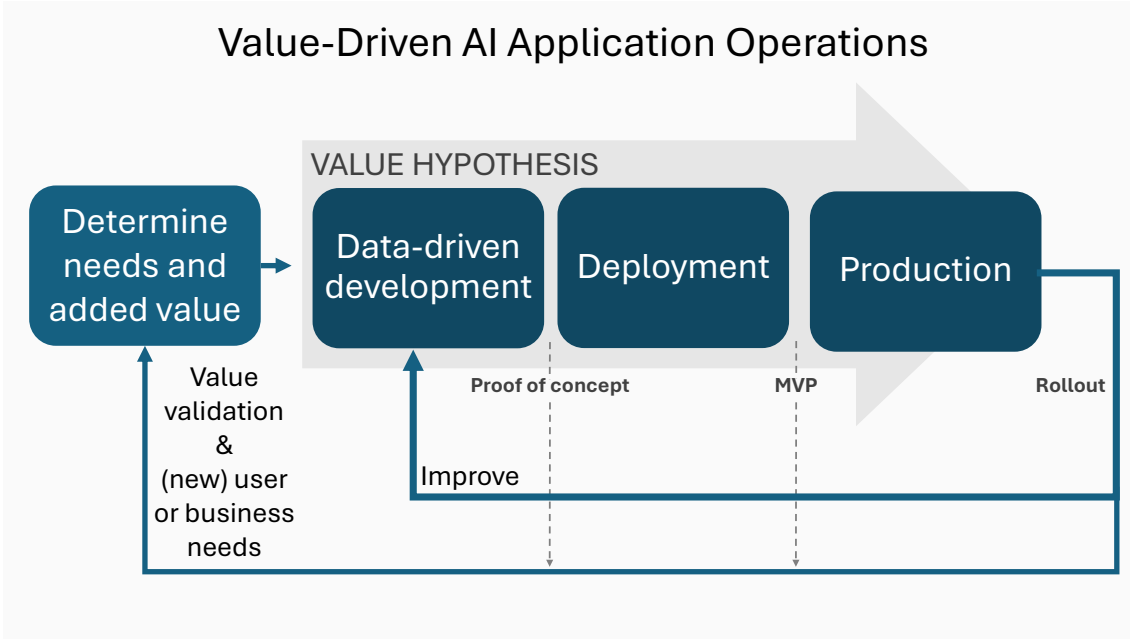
Value-Driven AI Application Operations

VALUE HYPOTHESIS

Determine needs and added value

Data-driven development

Deployment

Production

Proof of concept

MVP

Rollout

Value validation & (new) user or business needs

Improve